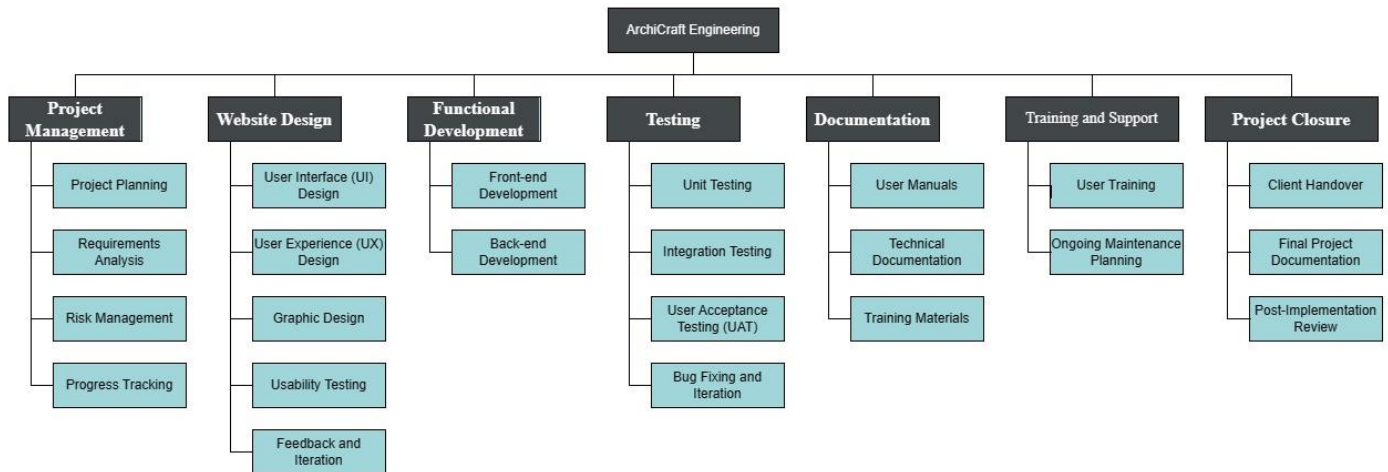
ArchiCraft Engineering

Project Management

Project Planning

Requirements Analysis

Risk Management

Progress Tracking

Website Design

User Interface (UI) Design

User Experience (UX) Design

Graphic Design

Usability Testing

Feedback and Iteration

Functional Development

Front-end Development

Back-end Development

Testing

Unit Testing

Integration Testing

User Acceptance Testing (UAT)

Bug Fixing and Iteration

Documentation

User Manuals

Technical Documentation

Training Materials

Training and Support

User Training

Ongoing Maintenance Planning

Project Closure

Client Handover

Final Project Documentation

Post-Implementation Review